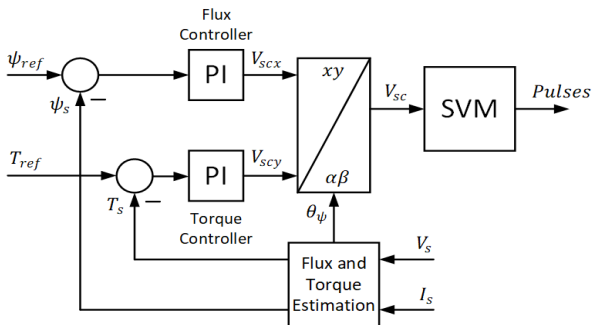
Flux Controller

$\psi_{ref}$

$\psi_s$

−

PI

$V_{scx}$

$xy$

$\alpha\beta$

$V_{sc}$

SVM

Pulses

$T_{ref}$

PI

$V_{scy}$

$T_s$

−

Torque Controller

$\theta_\psi$

$V_s$

Flux and Torque Estimation

$I_s$